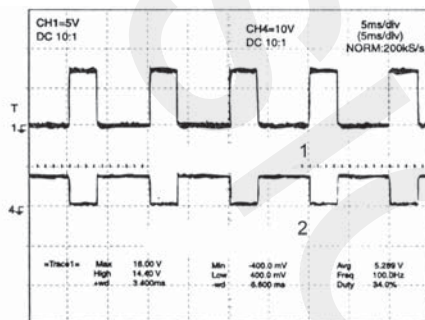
CH1=5V
DC 10:1

CH4=10V
DC 10:1

5ms/div
(5ms/div)
NORM:200kS/s

T

1

4

1

2

=Trace1= Max 16.00 V
High 14.40 V
+wd 3.400ms

Min -400.0 mV
Low 400.0 mV
-wd 6.600 ms

Avg 5.269 V
Freq 100.0Hz
Duty 34.0%